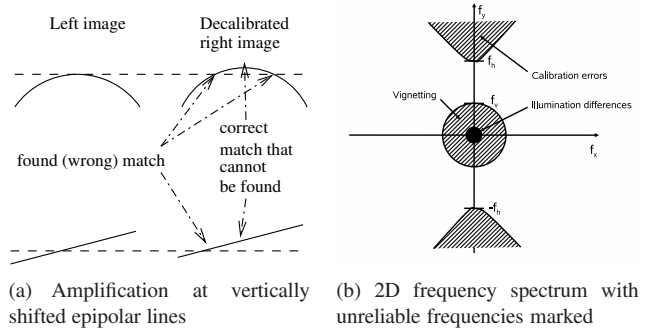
Left image

Decalibrated right image

found (wrong) match

correct match that cannot be found

(a) Amplification at vertically shifted epipolar lines

$f_y$

$f_h$

Calibration errors

Vignetting

$f_v$

Illumination differences

$f_x$

$-f_h$

(b) 2D frequency spectrum with unreliable frequencies marked